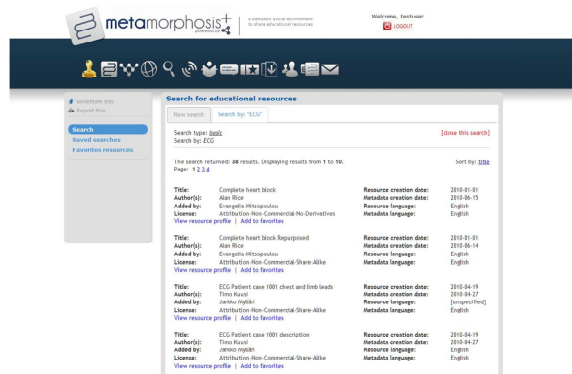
metamorphosis+

a dynamic social environment to share educational resources

Welcome, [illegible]

LOGOUT

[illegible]

Report this

Search

Saved searches

Favorites resources

Search for educational resources

New search

Search by: "ECG"

Search type: basic

Search by: ECG

[close this search]

The search returned: 38 results. Displaying results from 1 to 10.

Sort by: title

Page: 1 2 3 4

Title: Complete heart block
Author(s): Alan Rice
Added by: Evangelia Mitsopoulou
License: Attribution-Non-Commercial-No-Derivatives
View resource profile | Add to favorites

Resource creation date: 2010-01-01
Metadata creation date: 2010-06-15
Resource language: English
Metadata language: English

Title: Complete heart block Repurposed
Author(s): Alan Rice
Added by: Evangelia Mitsopoulou
License: Attribution-Non-Commercial-Share-Alike
View resource profile | Add to favorites

Resource creation date: 2010-01-01
Metadata creation date: 2010-06-14
Resource language: English
Metadata language: English

Title: ECG Patient case 1001 chest and limb leads
Author(s): Timo Kauni
Added by: Jarkko Mylläri
License: Attribution-Non-Commercial-Share-Alike
View resource profile | Add to favorites

Resource creation date: 2010-04-19
Metadata creation date: 2010-04-27
Resource language: [unspecified]
Metadata language: English

Title: ECG Patient case 1001 description
Author(s): Timo Kauni
Added by: Jarkko Mylläri
License: Attribution-Non-Commercial-Share-Alike
View resource profile | Add to favorites

Resource creation date: 2010-04-19
Metadata creation date: 2010-04-27
Resource language: English
Metadata language: English